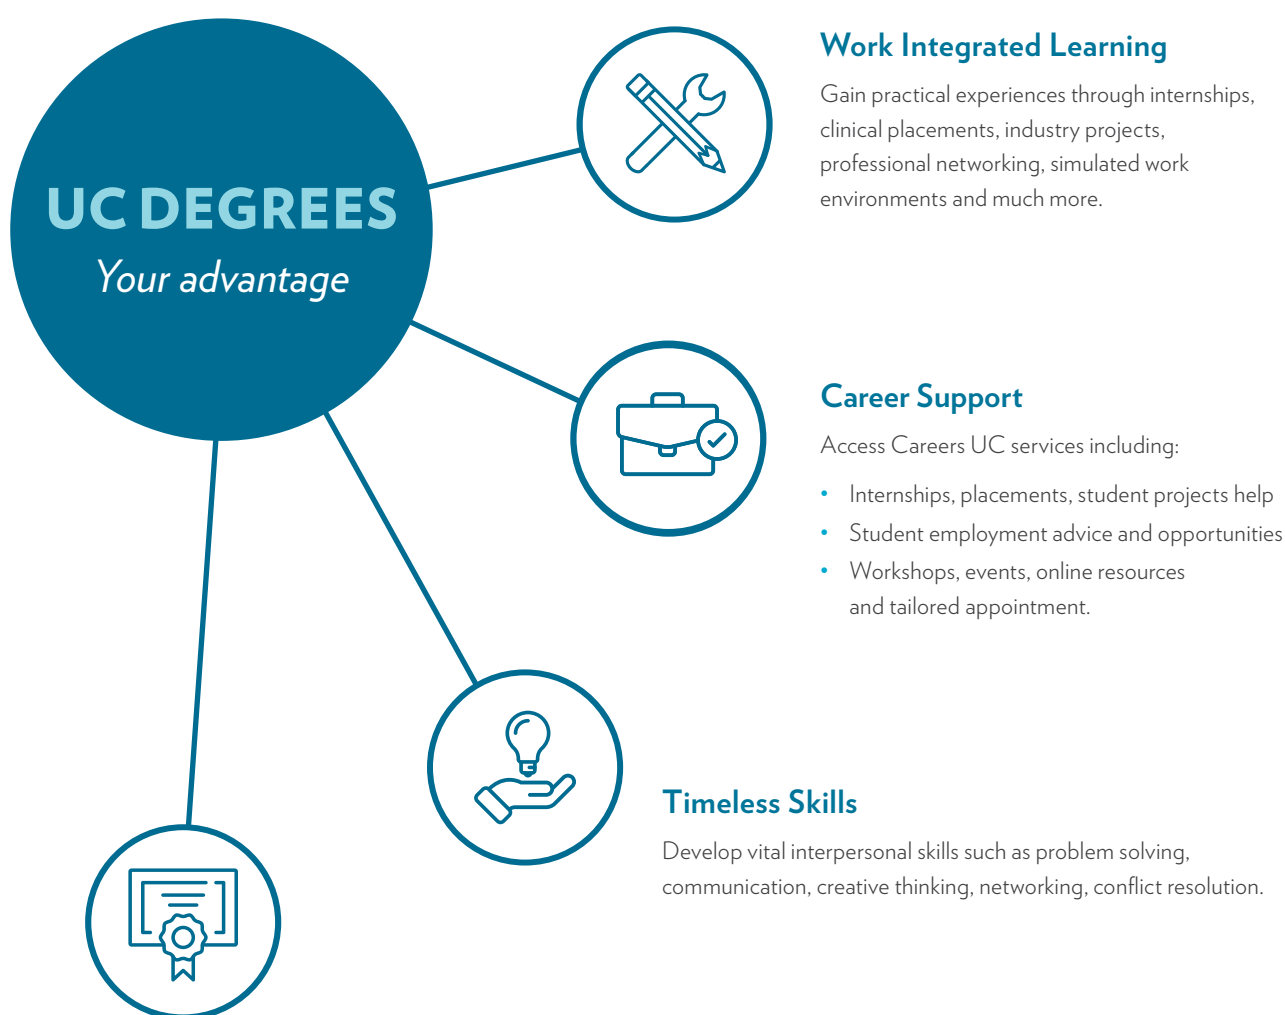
UC DEGREES

Your advantage

Work Integrated Learning

Gain practical experiences through internships, clinical placements, industry projects, professional networking, simulated work environments and much more.

Career Support

Access Careers UC services including:

- Internships, placements, student projects help
- Student employment advice and opportunities
- Workshops, events, online resources and tailored appointment.

Timeless Skills

Develop vital interpersonal skills such as problem solving, communication, creative thinking, networking, conflict resolution.